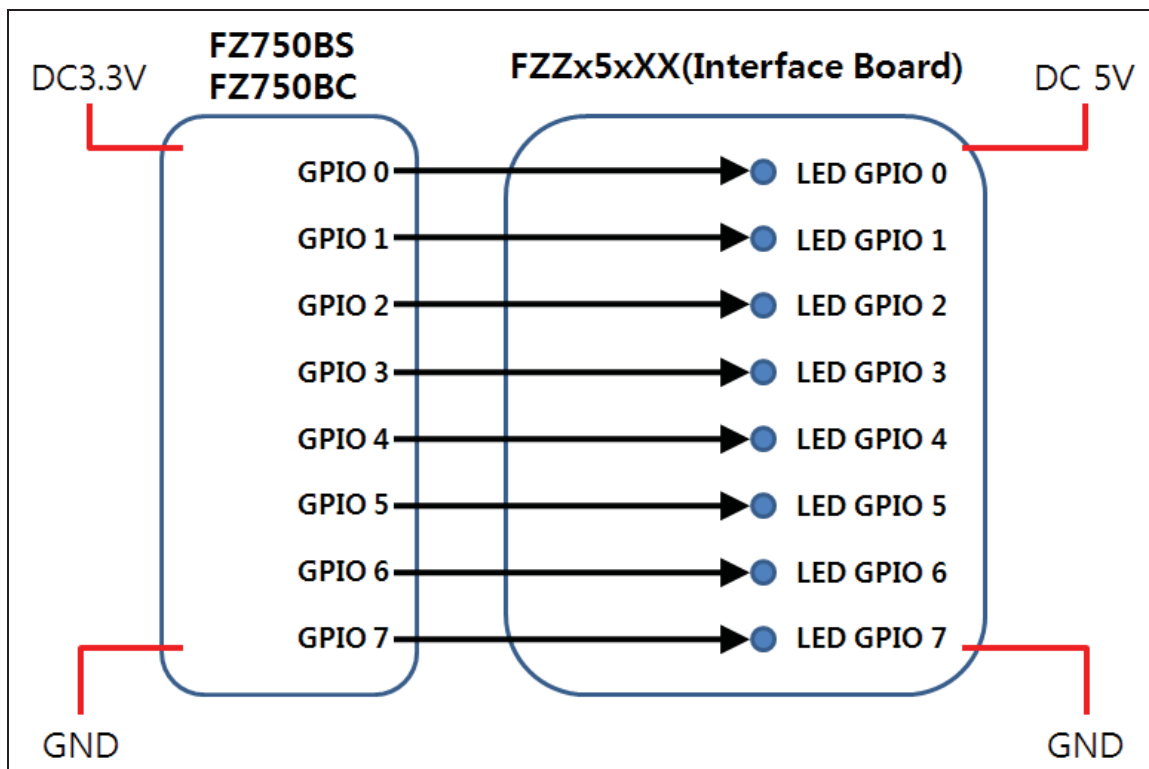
DC3.3V

FZ750BS
FZ750BC

FZZx5xXX(Interface Board)

DC 5V

GPIO 0
GPIO 1
GPIO 2
GPIO 3
GPIO 4
GPIO 5
GPIO 6
GPIO 7

LED GPIO 0
LED GPIO 1
LED GPIO 2
LED GPIO 3
LED GPIO 4
LED GPIO 5
LED GPIO 6
LED GPIO 7

GND

GND